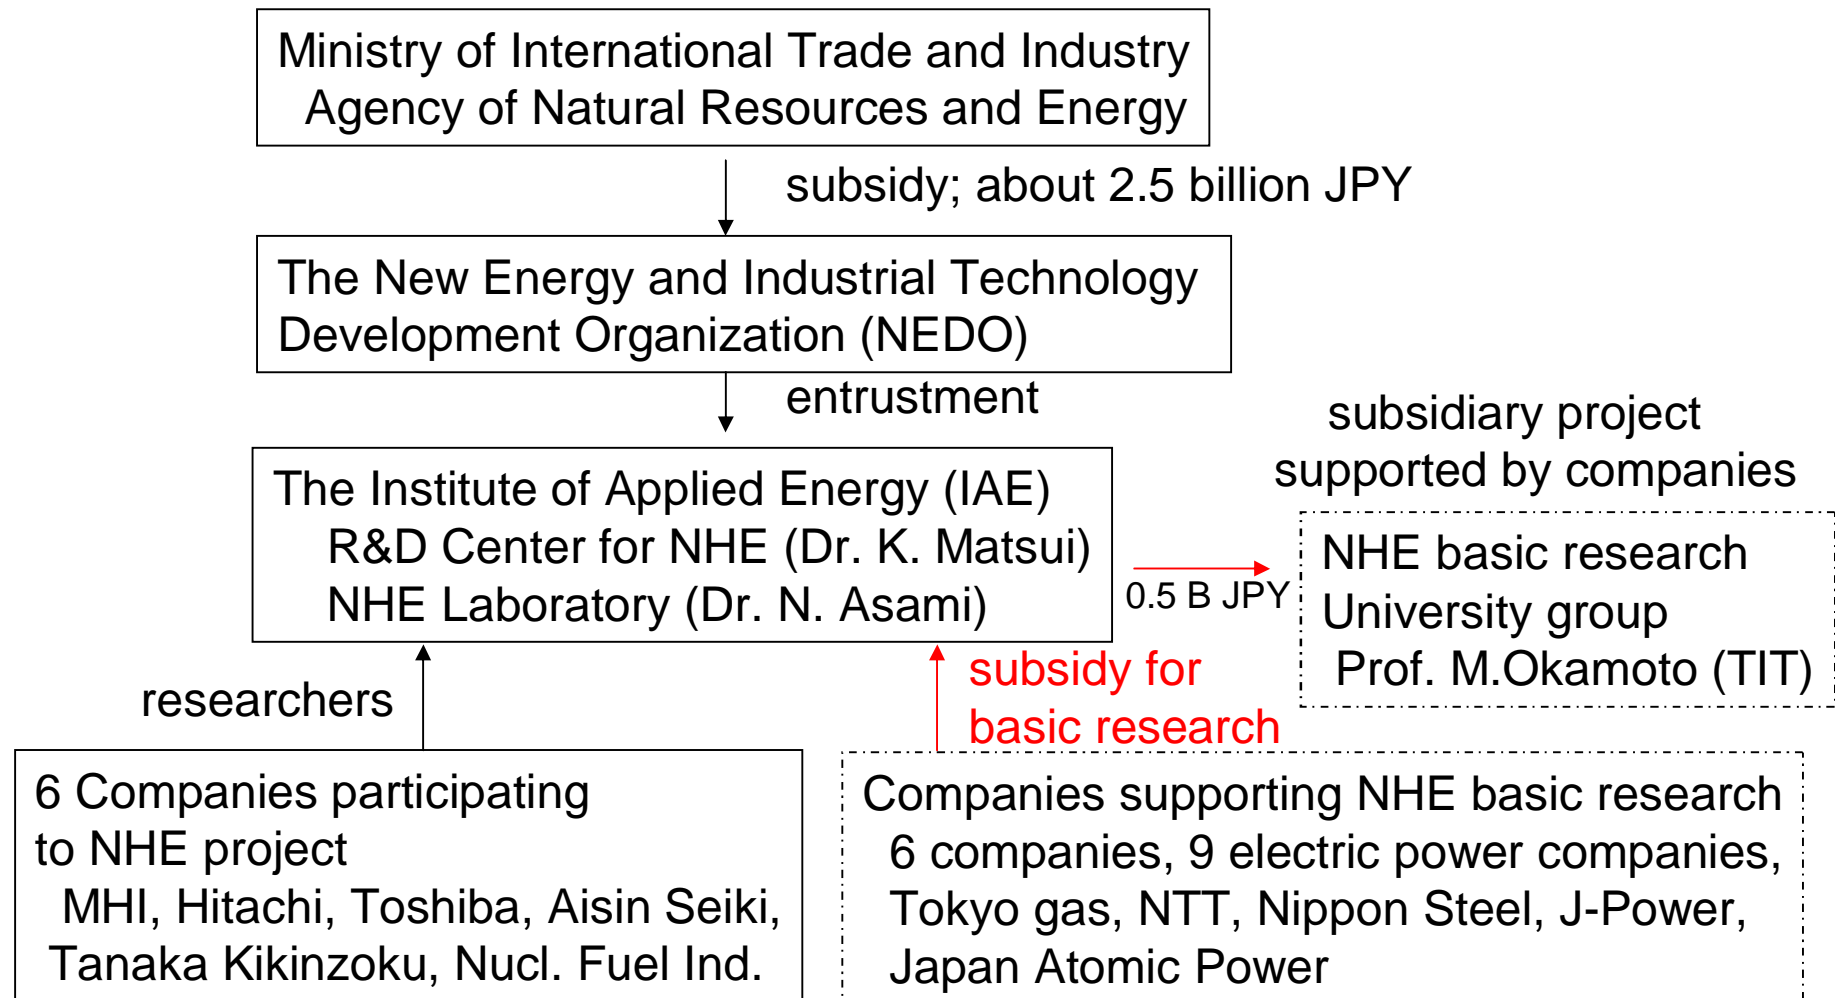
Ministry of International Trade and Industry
Agency of Natural Resources and Energy

subsidy; about 2.5 billion JPY

The New Energy and Industrial Technology Development Organization (NEDO)

entrustment

subsidiary project supported by companies

The Institute of Applied Energy (IAE)
R&D Center for NHE (Dr. K. Matsui)
NHE Laboratory (Dr. N. Asami)

0.5 B JPY

NHE basic research
University group
Prof. M.Okamoto (TIT)

researchers

subsidy for basic research

6 Companies participating to NHE project
MHI, Hitachi, Toshiba, Aisin Seiki, Tanaka Kikinzoku, Nucl. Fuel Ind.

Companies supporting NHE basic research
6 companies, 9 electric power companies, Tokyo gas, NTT, Nippon Steel, J-Power, Japan Atomic Power